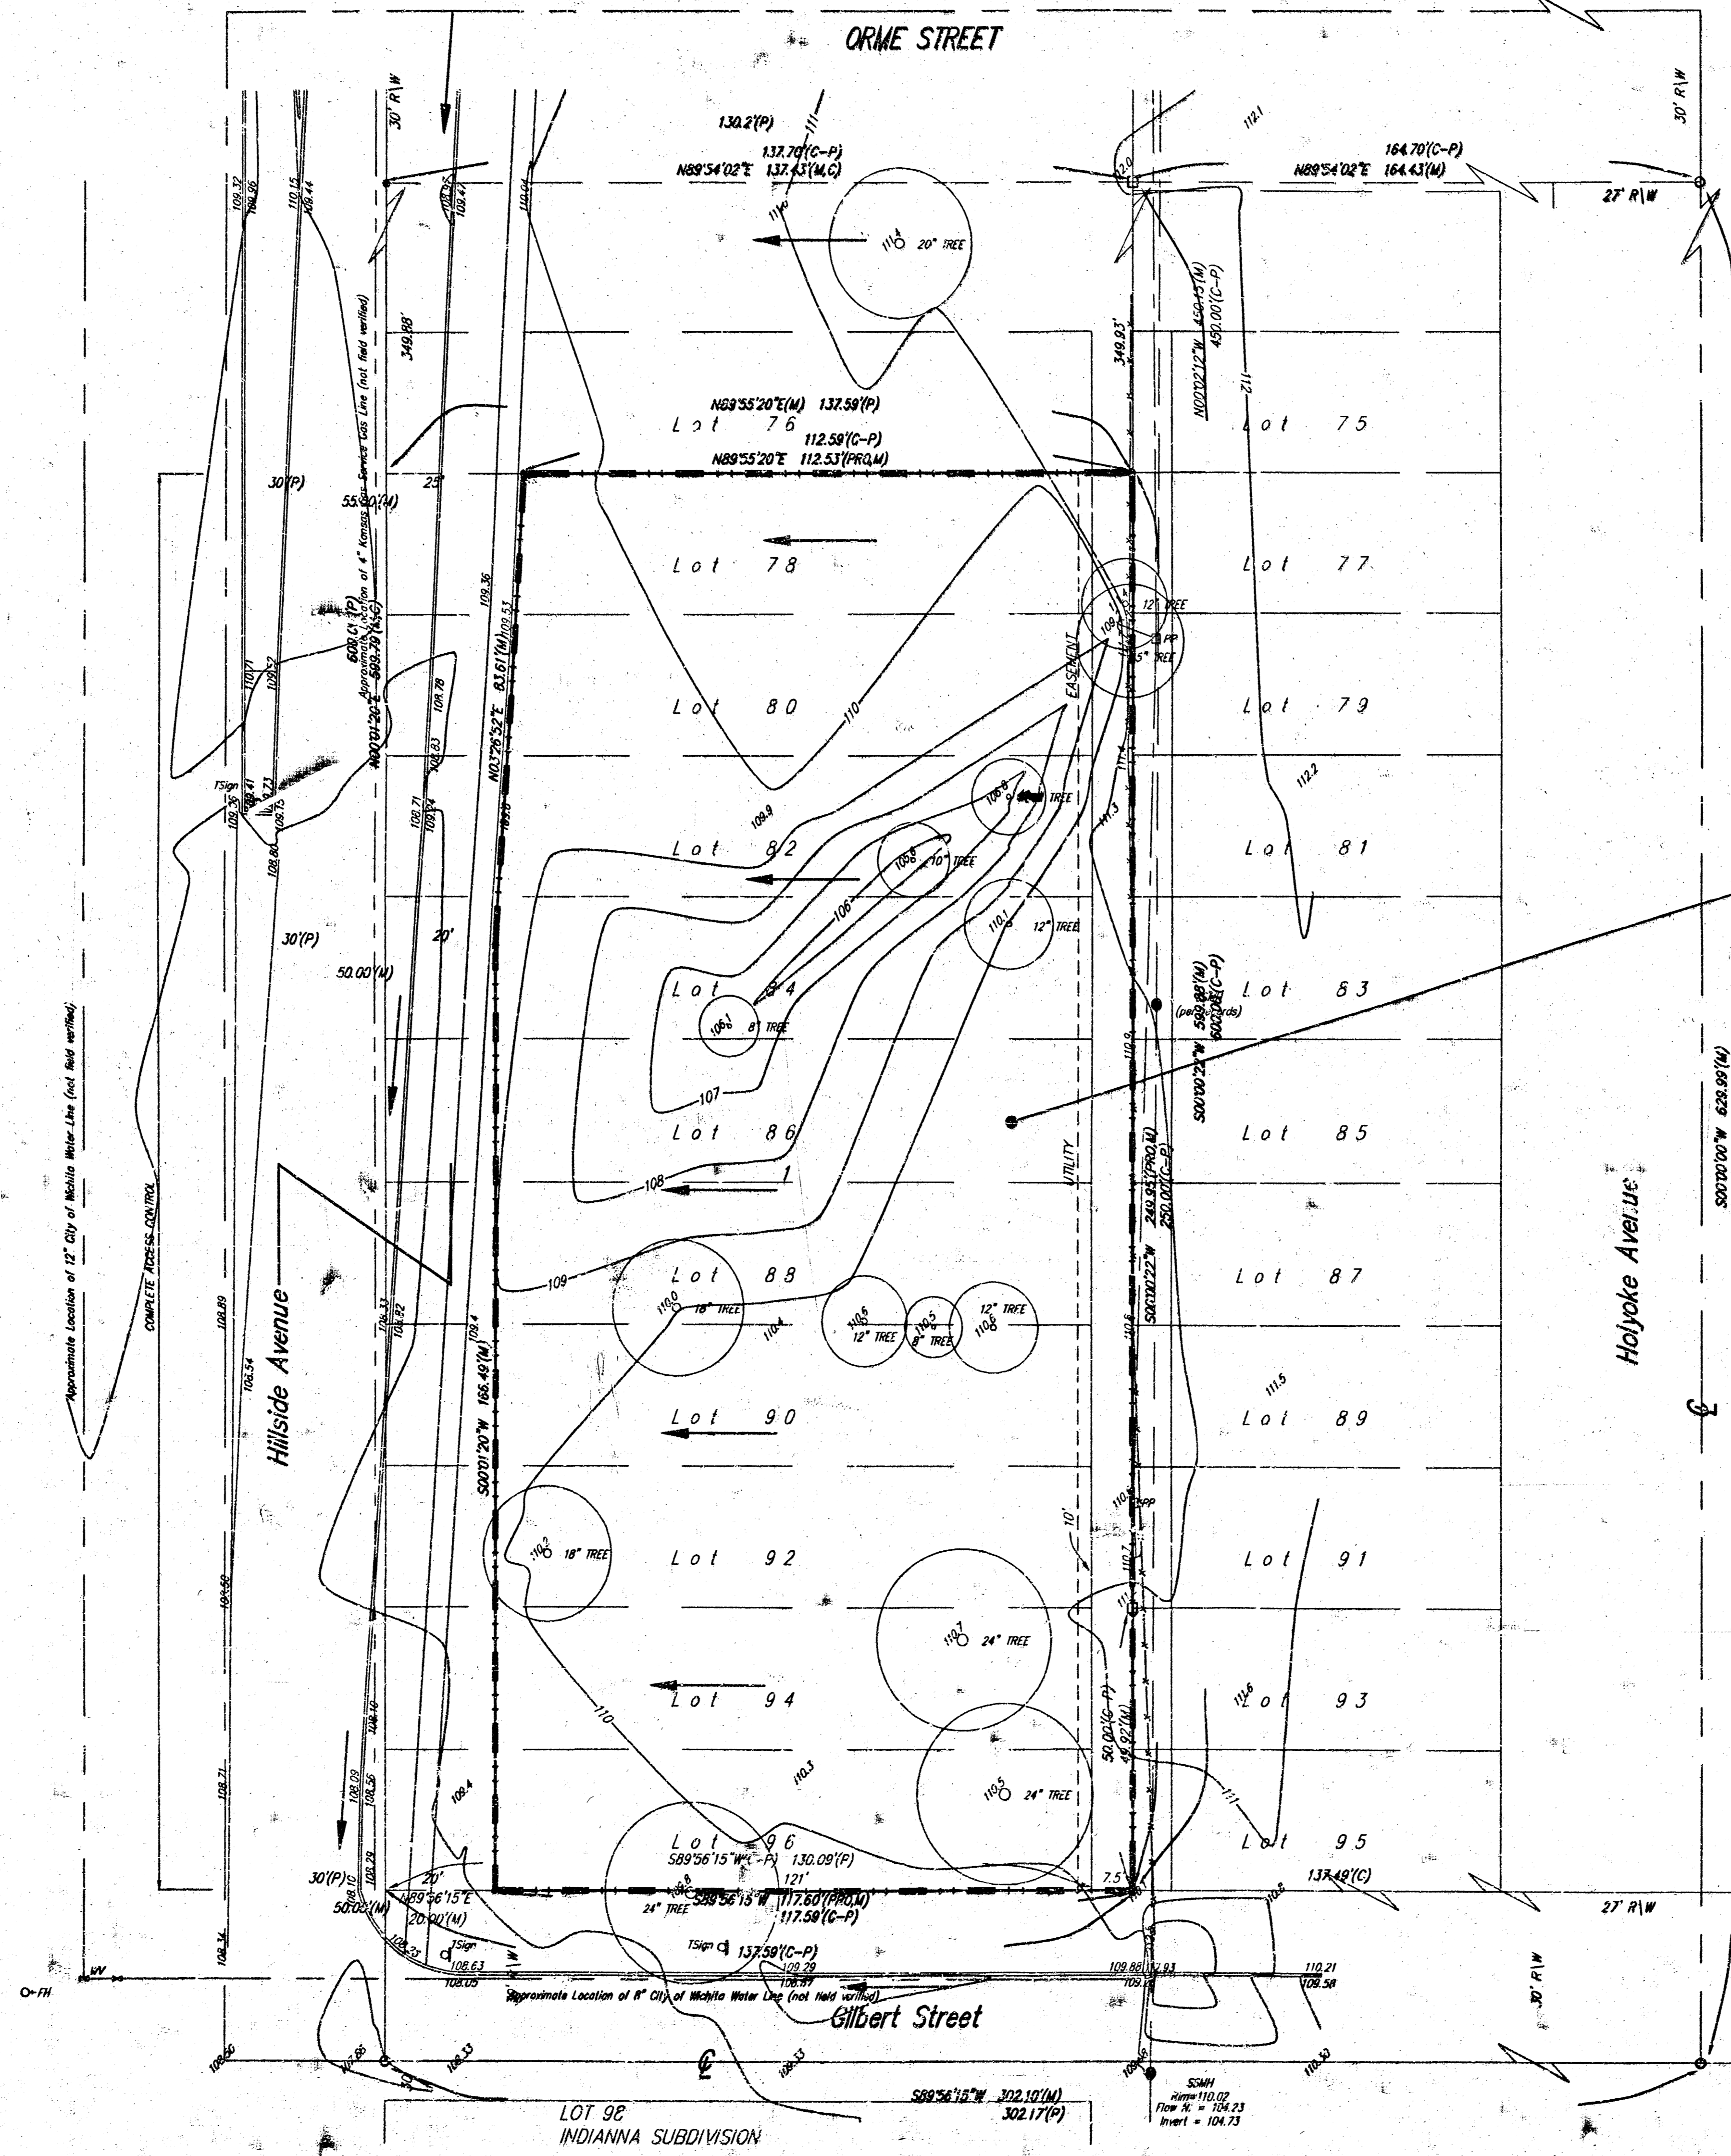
ORME STREET

30' R\W

130.2'(P)
137.70'(C-P)
N89°54'02"E 137.43'(M,C)

164.70'(C-P)
N89°54'02"E 164.43'(M)

27' R\W

30' R\W

20" TREE

349.88'

349.93'

N00°02'12"W 450.15'(M)
450.00'(C-P)

N89°55'20"E(M) 137.59'(P)
Lot 76
112.59'(C-P)
N89°55'20"E 112.53'(PRO,M)

Lot 75

30'(P)
55.00'(M)
25'

Lot 78

Lot 77

12" TREE
PP
5" TREE

600.01'(P)
599.79'(M,C)
N00°01'20"E

N03°26'52"E 83.61'(M)

Approximate Location of 4" Kansas Gas Service Gas Line (not field verified)

EASEMENT

Lot 80

Lot 79

TSign

TREE

Lot 82

Lot 81

10" TREE

12" TREE

30'(P)
20'
50.00'(M)

Lot 84
8" TREE

Lot 83

S00°00'22"W 500.00'(C-P) 500.88'(M)
(per records)

Lot 86

Lot 85

UTILITY

249.95'(PRO,M)
250.00'(C-P)
S00°00'22"W

S00°00'00"W 629.93'(M)

Approximate Location of 12" City of Wichita Water Line (not field verified)

COMPLETE ACCESS CONTROL

Hillside Avenue

Lot 88
18" TREE

12" TREE
8" TREE
12" TREE

Lot 87

Holyoke Avenue

S00°01'20"W 166.49'(M)

Lot 90

Lot 89

Lot 92
18" TREE

Lot 91

10'

PP

24" TREE

Lot 94

Lot 93

50.00'(C-P)
49.97'(M)

24" TREE

Lot 96

Lot 95

S89°56'15"W(C-P) 130.09'(P)
121'
24" TREE
S89°56'15"W 117.60'(PRO,M)
117.59'(C-P)

7.5'

137.49'(C)

27' R\W

30'(P)
20'
50.00'(M)
N89°56'15"E
20.00'(M)

TSign
TSign
137.59'(C-P)

FH

WV

Approximate Location of 8" City of Wichita Water Line (not field verified)

Gilbert Street

30' R\W

SSMH
Rim=110.02
Flow N. = 104.23
Invert = 104.73

S89°56'15"W 302.10'(M)
302.17'(P)

LOT 98
INDIANNA SUBDIVISION